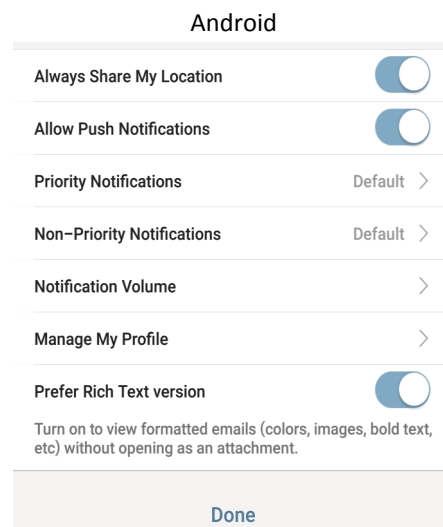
Android

Always Share My Location

Allow Push Notifications

Priority Notifications
Default >

Non–Priority Notifications
Default >

Notification Volume
>

Manage My Profile
>

Prefer Rich Text version

Turn on to view formatted emails (colors, images, bold text, etc) without opening as an attachment.

Done